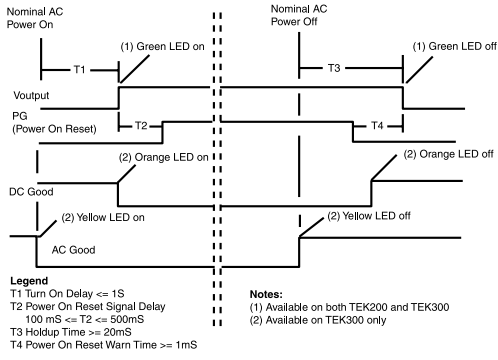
Nominal AC Power On

T1

(1) Green LED on

Voutput

PG (Power On Reset)

T2

(2) Orange LED on

DC Good

(2) Yellow LED on

AC Good

Nominal AC Power Off

T3

(1) Green LED off

T4

(2) Orange LED off

(2) Yellow LED off

Legend
T1 Turn On Delay <= 1S
T2 Power On Reset Signal Delay
100 mS <= T2 <= 500mS
T3 Holdup Time >= 20mS
T4 Power On Reset Warn Time >= 1mS

Notes:
(1) Available on both TEK200 and TEK300
(2) Available on TEK300 only